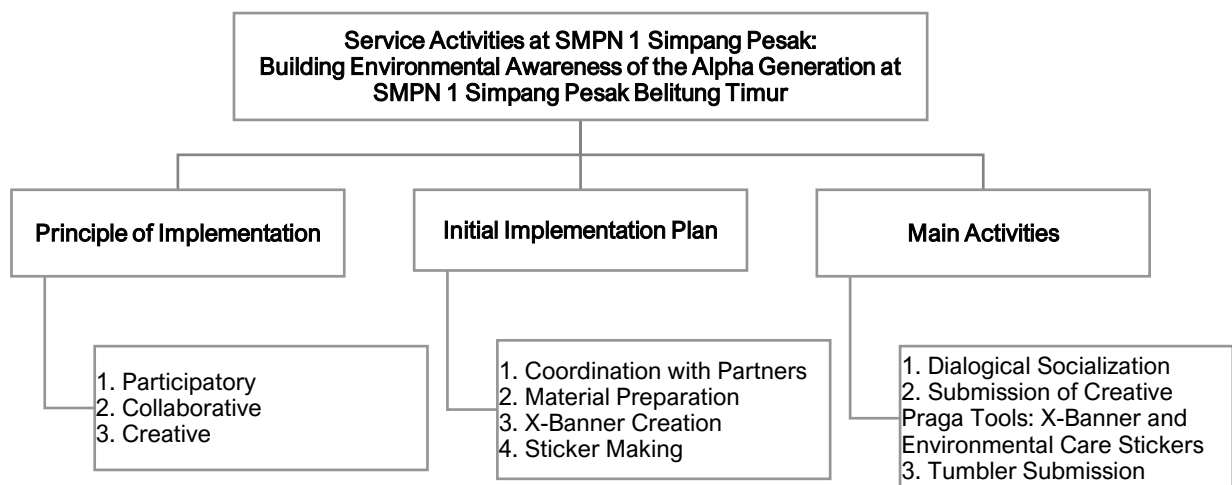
Service Activities at SMPN 1 Simpang Pesak: Building Environmental Awareness of the Alpha Generation at SMPN 1 Simpang Pesak Belitung Timur

Principle of Implementation

1. Participatory
2. Collaborative
3. Creative

Initial Implementation Plan

1. Coordination with Partners
2. Material Preparation
3. X-Banner Creation
4. Sticker Making

Main Activities

1. Dialogical Socialization
2. Submission of Creative Praga Tools: X-Banner and Environmental Care Stickers
3. Tumbler Submission